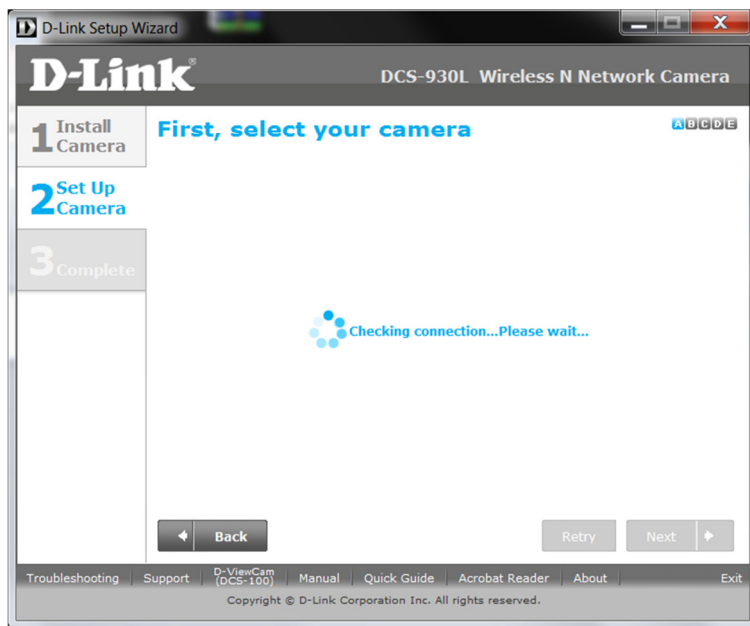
D-Link Setup Wizard

D-Link®

DCS-930L Wireless N Network Camera

1 Install Camera

2 Set Up Camera

3 Complete

First, select your camera

A B C D E

Checking connection...Please wait...

Back

Retry

Next

Troubleshooting | Support | D-ViewCam (DCS-100) | Manual | Quick Guide | Acrobat Reader | About | Exit

Copyright © D-Link Corporation Inc. All rights reserved.